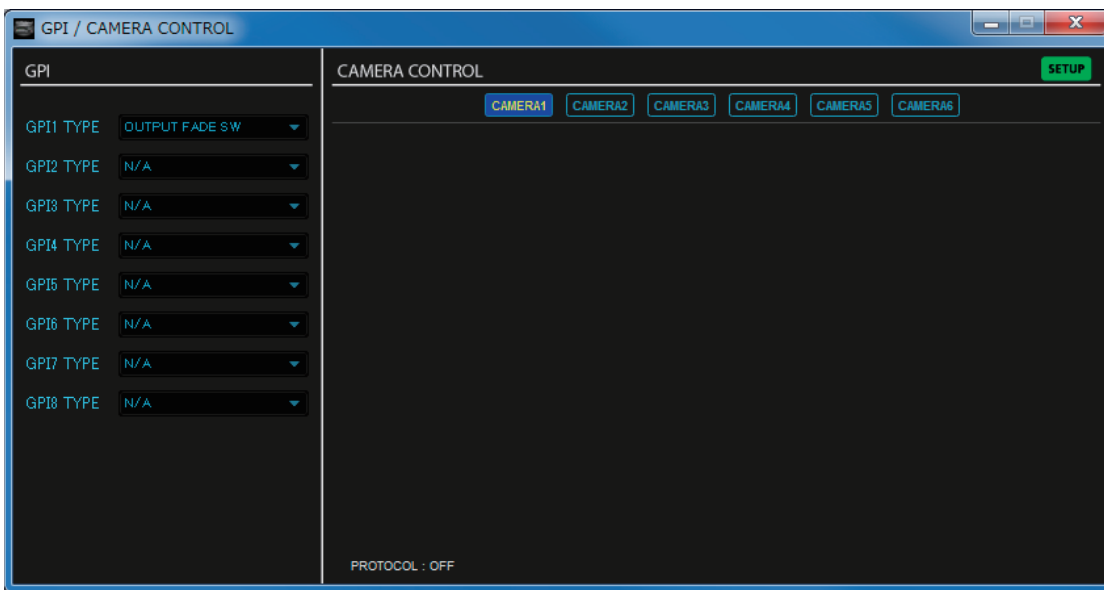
GPI / CAMERA CONTROL

GPI

GPI1 TYPE OUTPUT FADE SW

GPI2 TYPE N/A

GPI3 TYPE N/A

GPI4 TYPE N/A

GPI5 TYPE N/A

GPI6 TYPE N/A

GPI7 TYPE N/A

GPI8 TYPE N/A

CAMERA CONTROL

SETUP

CAMERA1 CAMERA2 CAMERA3 CAMERA4 CAMERA5 CAMERA6

PROTOCOL : OFF